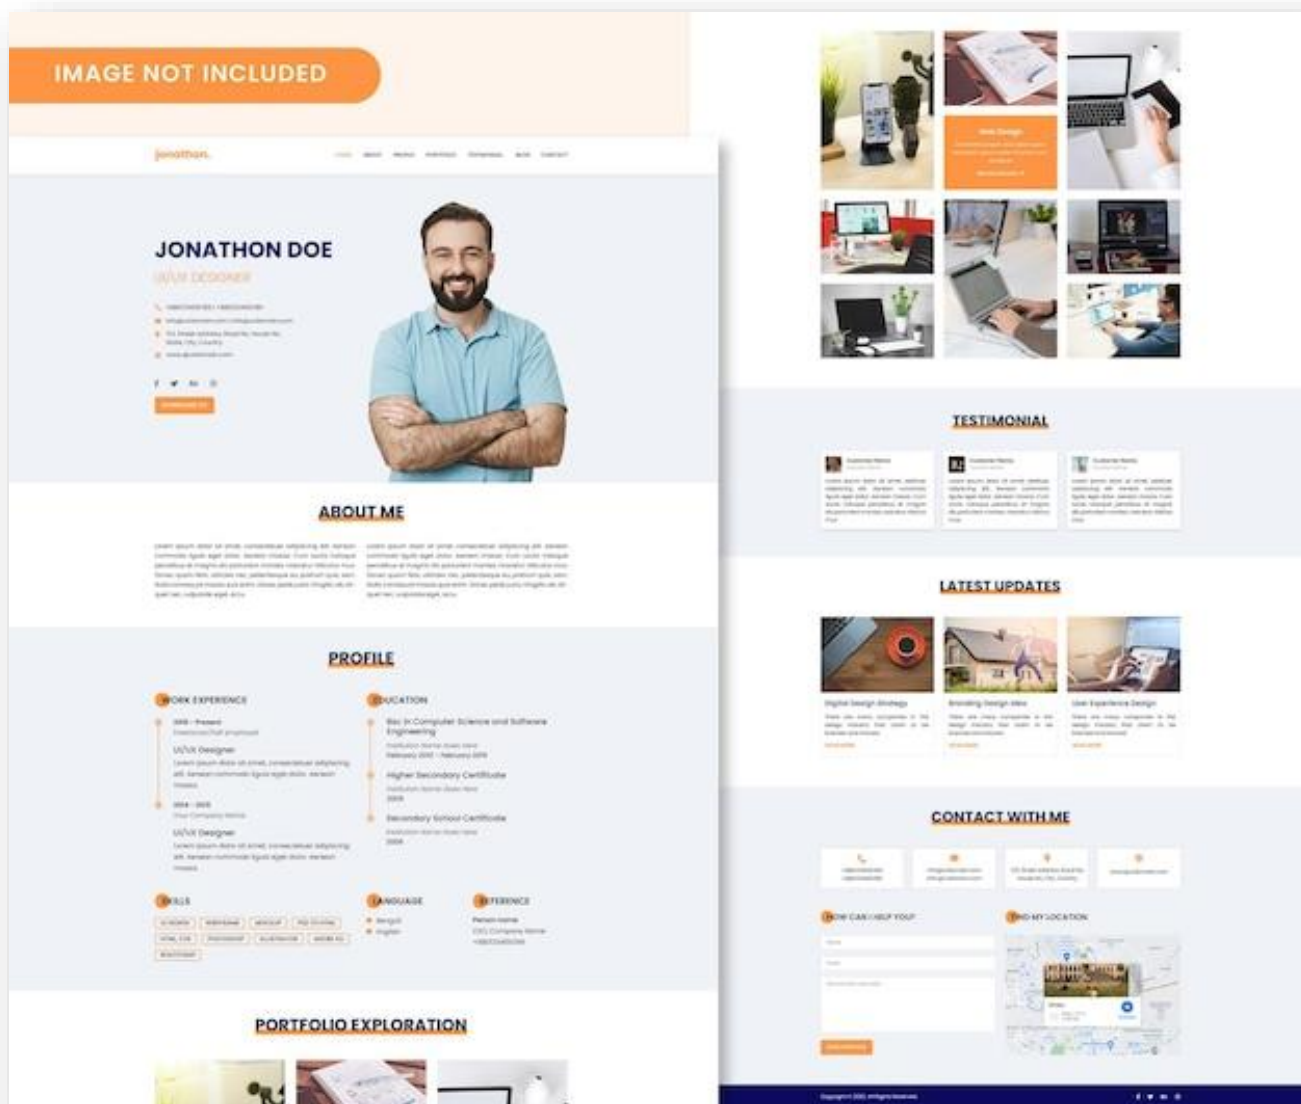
IMAGE NOT INCLUDED

jonathon.

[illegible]

JONATHON DOE

UI/UX DESIGNER

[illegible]

ABOUT ME

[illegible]

PROFILE

WORK EXPERIENCE

UI/UX Designer

UI/UX Designer

EDUCATION

Bsc in Computer Science and Software Engineering

Higher Secondary Certificate

Secondary School Certificate

SKILLS

LANGUAGE

REFERENCE

PORTFOLIO EXPLORATION

TESTIMONIAL

LATEST UPDATES

CONTACT WITH ME

HOW CAN I HELP YOU?

FIND MY LOCATION

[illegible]